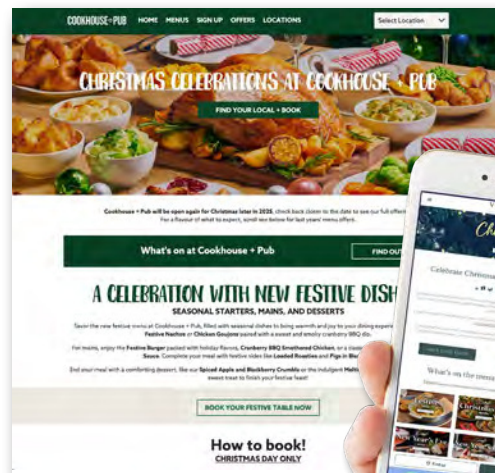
COOKHOUSE+PUB HOME MENUS SIGN UP OFFERS LOCATIONS Select Location

CHRISTMAS CELEBRATIONS AT COOKHOUSE + PUB

FIND YOUR LOCAL + BOOK

Cookhouse + Pub will be open again for Christmas later in 2025, check back closer to the date to see our full offer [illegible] For a flavour of what to expect, scroll see below for last years' menu offers.

What's on at Cookhouse + Pub

FIND OUT

A CELEBRATION WITH NEW FESTIVE DISH

SEASONAL STARTERS, MAINS, AND DESSERTS

Savor the new festive menu at Cookhouse + Pub, filled with seasonal dishes to bring warmth and joy to your dining exper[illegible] Festive Nachos or Chicken Goujons paired with a sweet and smoky cranberry BBQ dip.

For mains, enjoy the Festive Burger packed with holiday flavors, Cranberry BBQ Smothered Chicken, or a class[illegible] Sauce. Complete your meal with festive sides like Loaded Roasties and Pigs in Blan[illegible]

End your meal with a comforting dessert, like our Spiced Apple and Blackberry Crumble or the indulgent Melt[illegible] sweet treat to finish your festive feast!

BOOK YOUR FESTIVE TABLE NOW

How to book!

CHRISTMAS DAY ONLY

Ch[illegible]

Celebrate Christmas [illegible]

What's on the menu